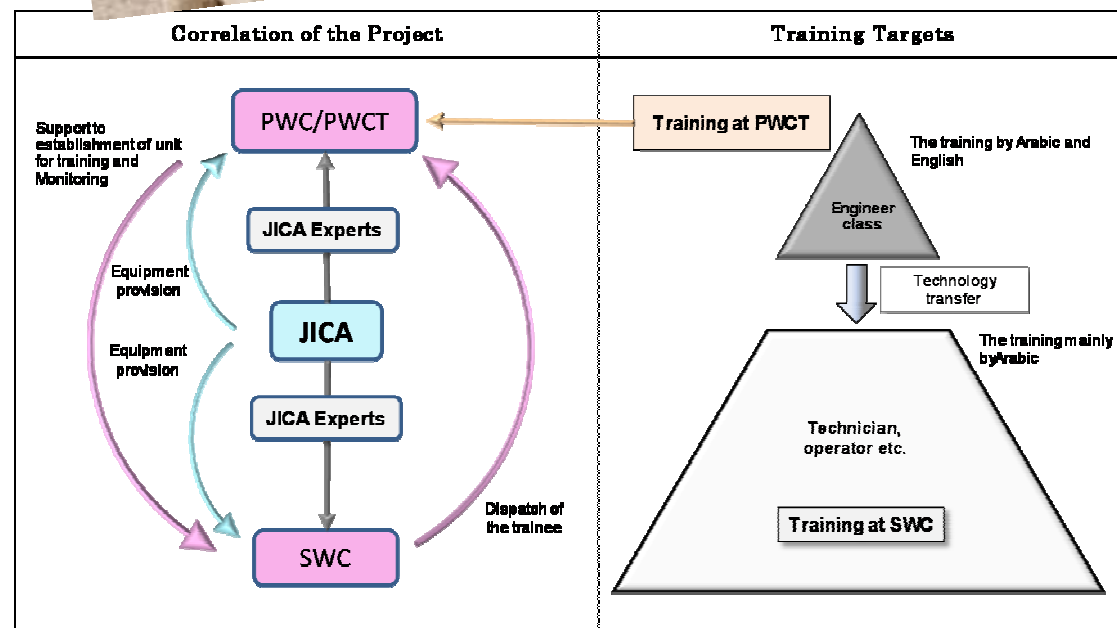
Correlation of the Project

Training Targets

Support to establishment of unit for training and Monitoring

PWC/PWCT

Training at PWCT

The training by Arabic and English

Engineer class

JICA Experts

Equipment provision

JICA

Technology transfer

Equipment provision

The training mainly byArabic

JICA Experts

Technician, operator etc.

Dispatch of the trainee

SWC

Training at SWC